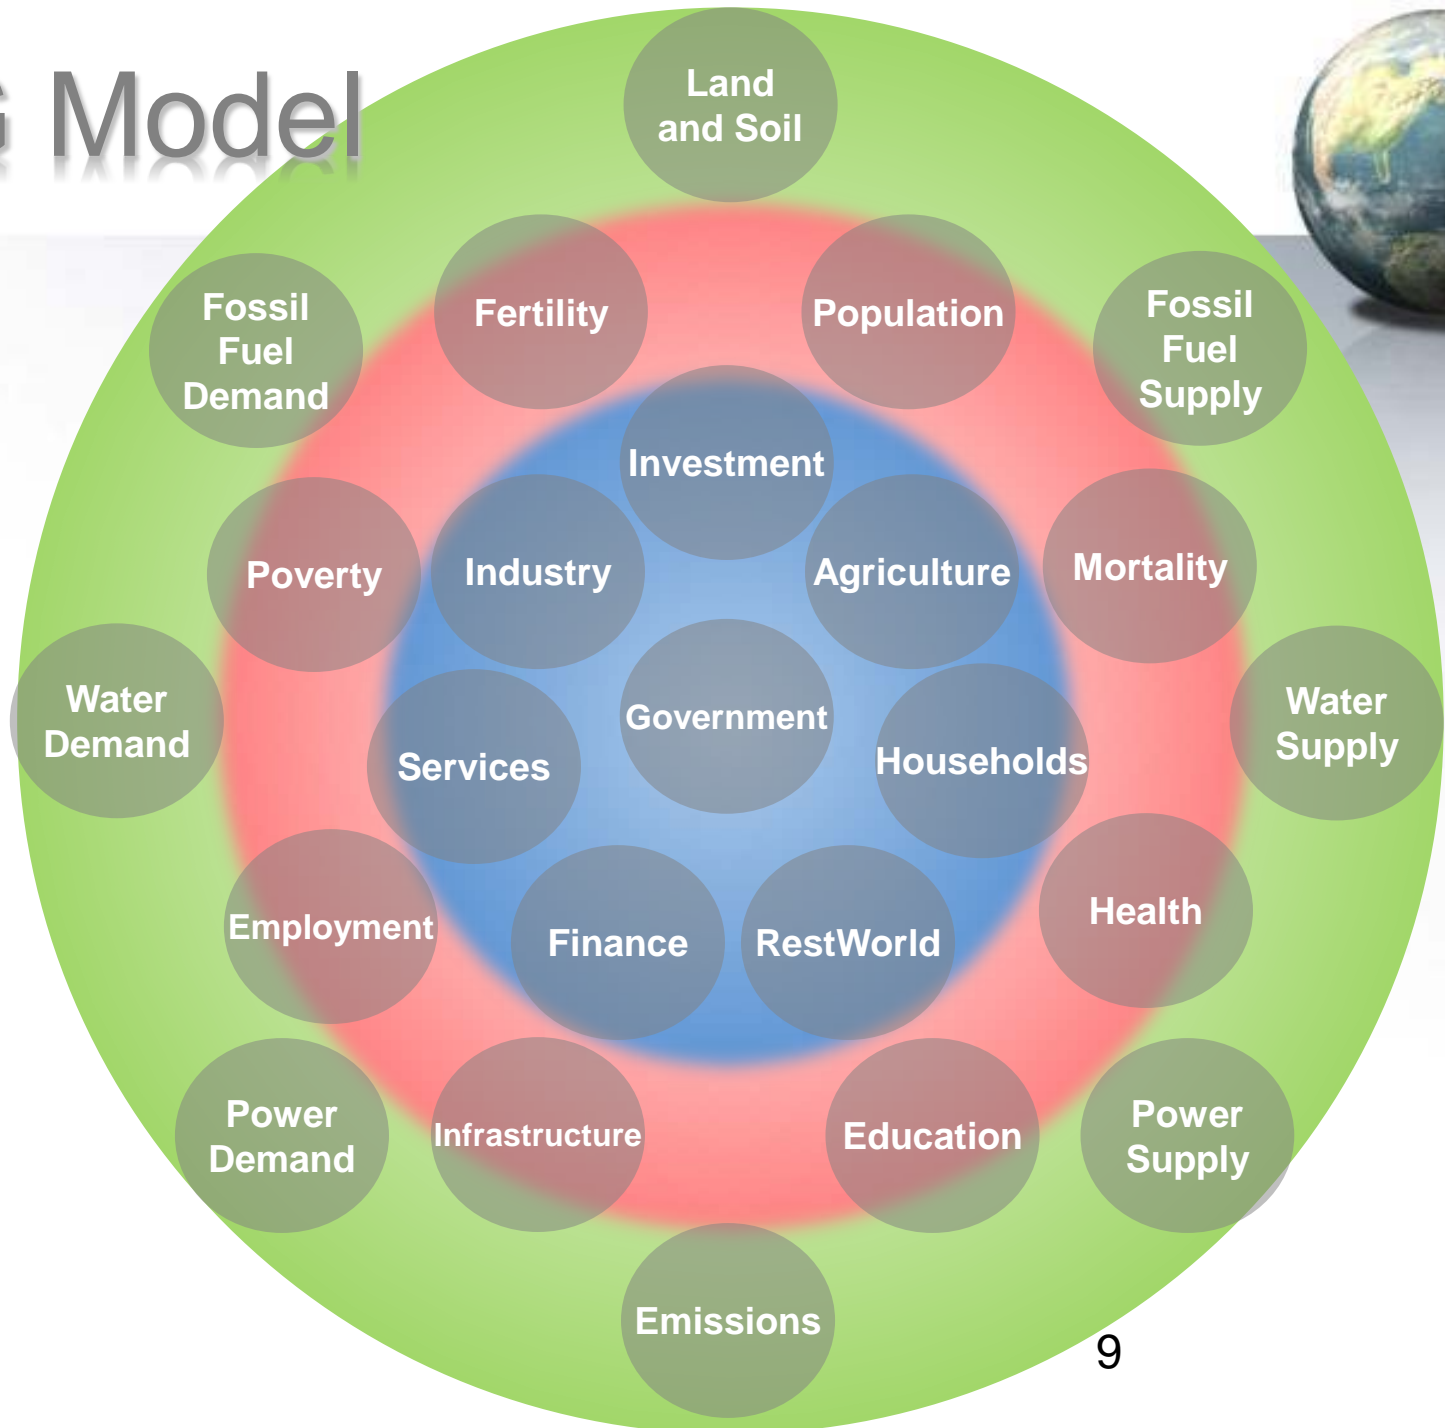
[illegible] Model

Land and Soil

Fossil Fuel Demand

Fertility

Population

Fossil Fuel Supply

Investment

Poverty

Industry

Agriculture

Mortality

Water Demand

Government

Water Supply

Services

Households

Employment

Finance

RestWorld

Health

Power Demand

Infrastructure

Education

Power Supply

Emissions

9